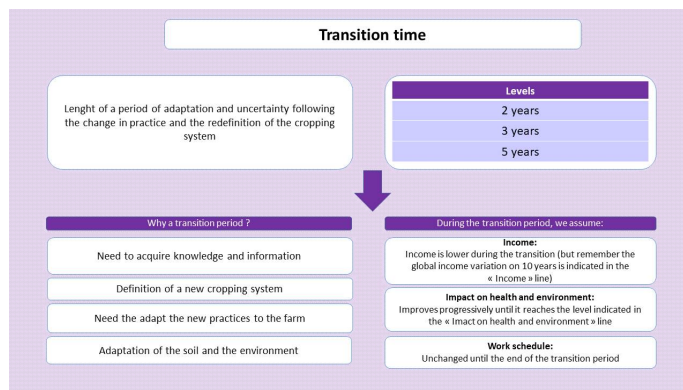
Transition time

Lenght of a period of adaptation and uncertainty following the change in practice and the redefinition of the cropping system

| Levels |
|---|
| 2 years |
| 3 years |
| 5 years |

Why a transition period ?

Need to acquire knowledge and information

Definition of a new cropping system

Need the adapt the new practices to the farm

Adaptation of the soil and the environment

During the transition period, we assume:

Income:
Income is lower during the transition (but remember the global income variation on 10 years is indicated in the « Income » line)

Impact on health and environment:
Improves progressively until it reaches the level indicated in the « Imact on health and environment » line

Work schedule:
Unchanged until the end of the transition period